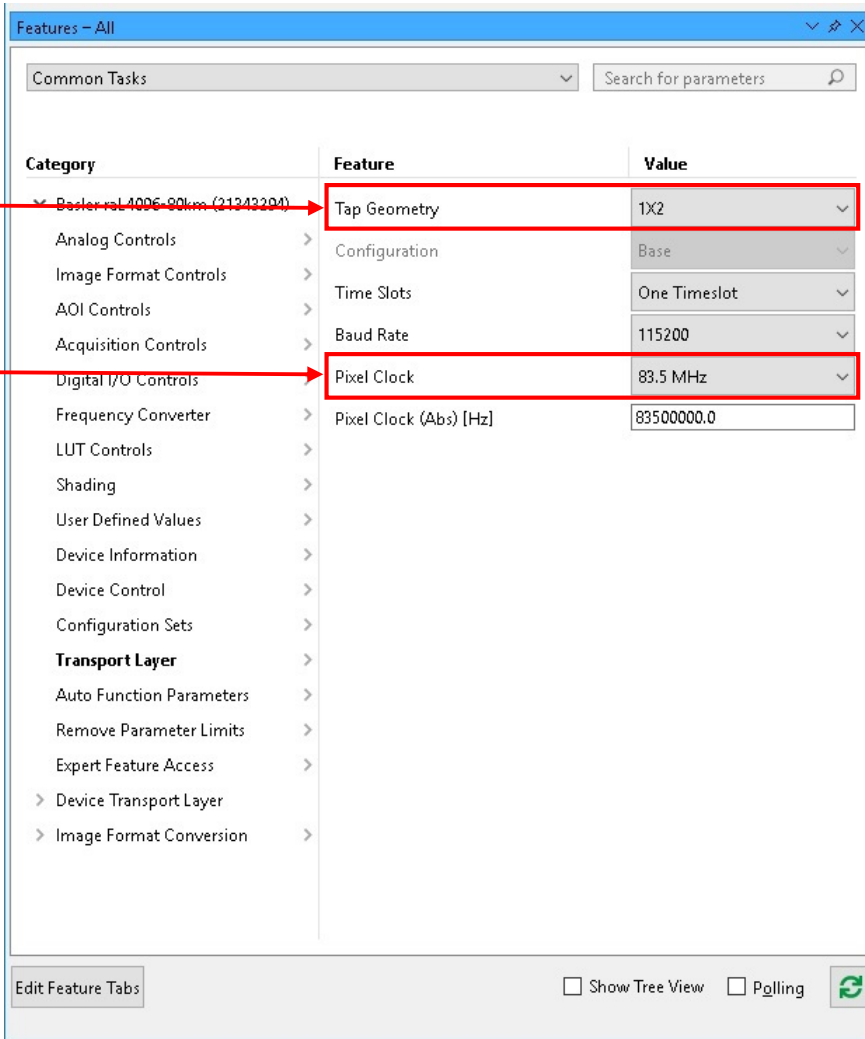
Features – All

Common Tasks

Search for parameters

Category

Basler raL4096-80km (21343294)

Analog Controls

Image Format Controls

AOI Controls

Acquisition Controls

Digital I/O Controls

Frequency Converter

LUT Controls

Shading

User Defined Values

Device Information

Device Control

Configuration Sets

Transport Layer

Auto Function Parameters

Remove Parameter Limits

Expert Feature Access

Device Transport Layer

Image Format Conversion

| Feature | Value |
|---|---|
| Tap Geometry | 1X2 |
| Configuration | Base |
| Time Slots | One Timeslot |
| Baud Rate | 115200 |
| Pixel Clock | 83.5 MHz |
| Pixel Clock (Abs) [Hz] | 83500000.0 |

Edit Feature Tabs

Show Tree View

Polling